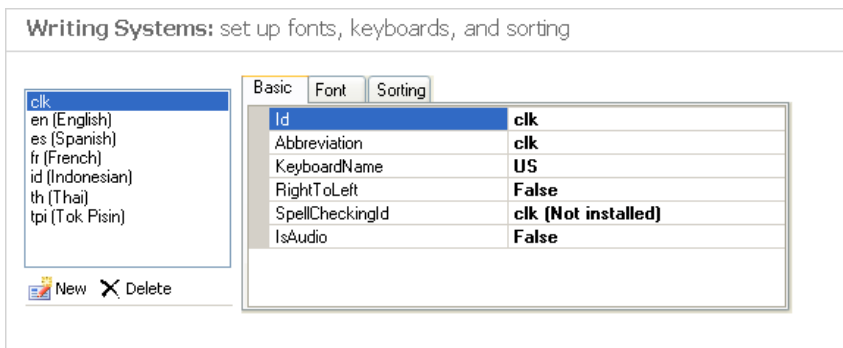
Writing Systems: set up fonts, keyboards, and sorting

clk
en (English)
es (Spanish)
fr (French)
id (Indonesian)
th (Thai)
tpi (Tok Pisin)

New Delete

Basic | Font | Sorting

| | |
|---|---|
| Id | clk |
| Abbreviation | clk |
| KeyboardName | US |
| RightToLeft | False |
| SpellCheckingId | clk (Not installed) |
| IsAudio | False |